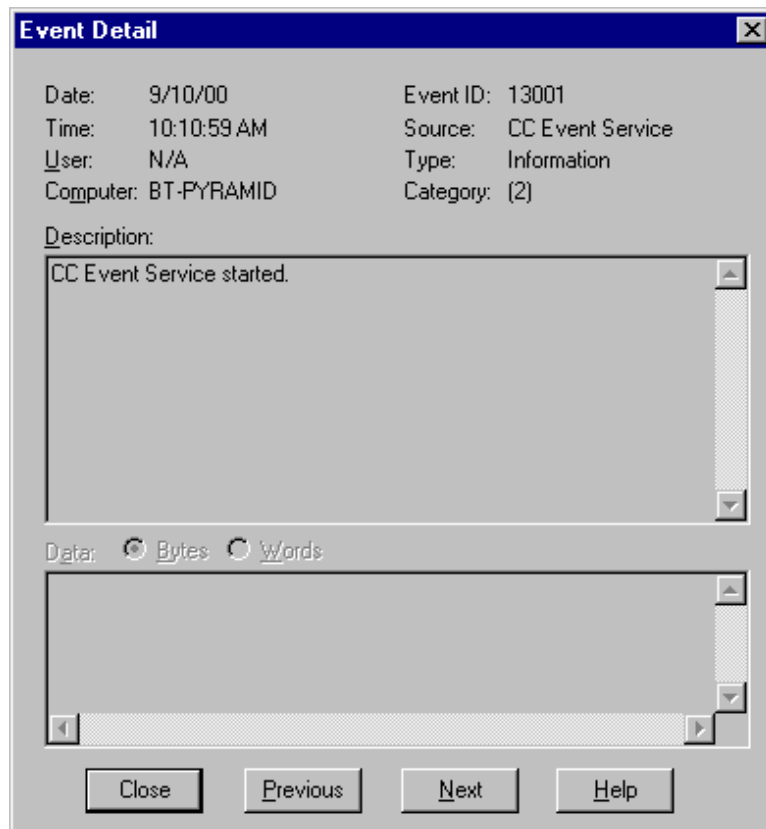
Event Detail

Date: 9/10/00
Time: 10:10:59 AM
User: N/A
Computer: BT-PYRAMID

Event ID: 13001
Source: CC Event Service
Type: Information
Category: (2)

Description:

CC Event Service started.

Data: Bytes Words

Close Previous Next Help